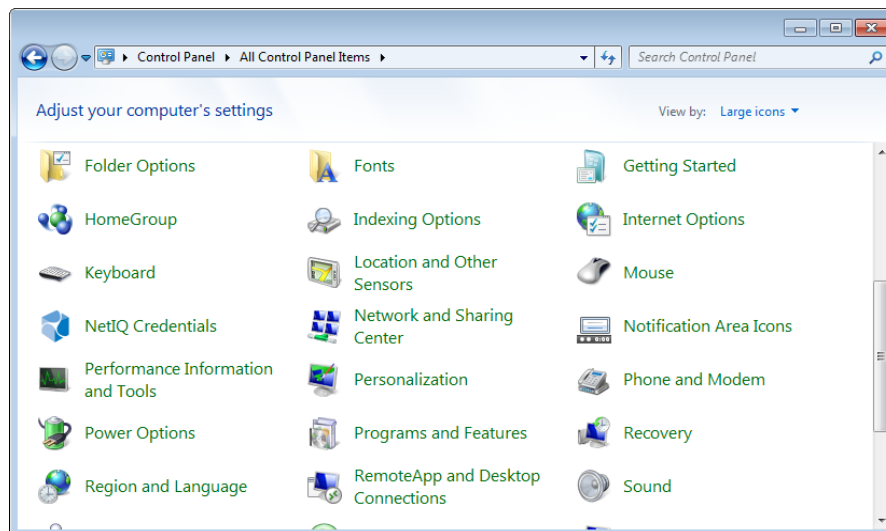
Control Panel ▸ All Control Panel Items ▸

Search Control Panel

Adjust your computer's settings

View by: Large icons ▾

Folder Options

Fonts

Getting Started

HomeGroup

Indexing Options

Internet Options

Keyboard

Location and Other Sensors

Mouse

NetIQ Credentials

Network and Sharing Center

Notification Area Icons

Performance Information and Tools

Personalization

Phone and Modem

Power Options

Programs and Features

Recovery

Region and Language

RemoteApp and Desktop Connections

Sound